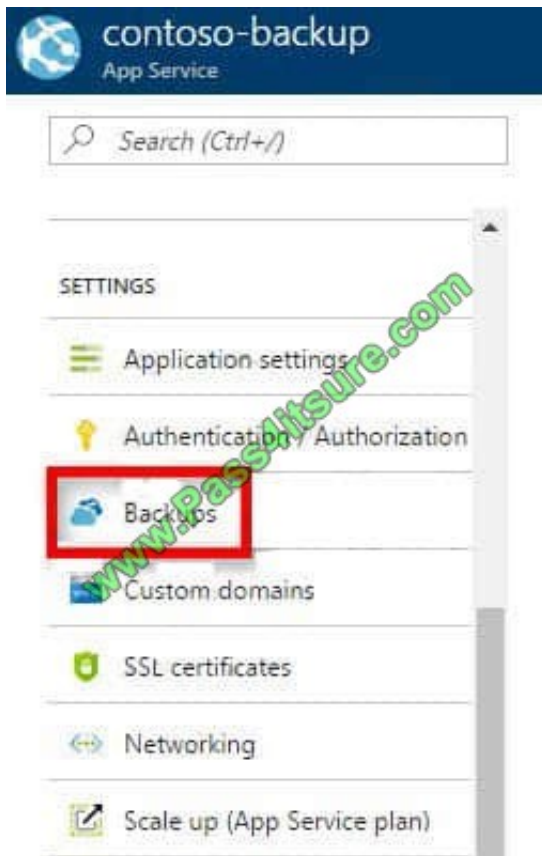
contoso-backup
App Service

Search (Ctrl+/)

SETTINGS

Application settings

Authentication / Authorization

Backups

Custom domains

SSL certificates

Networking

Scale up (App Service plan)

www.Pass4itsure.com